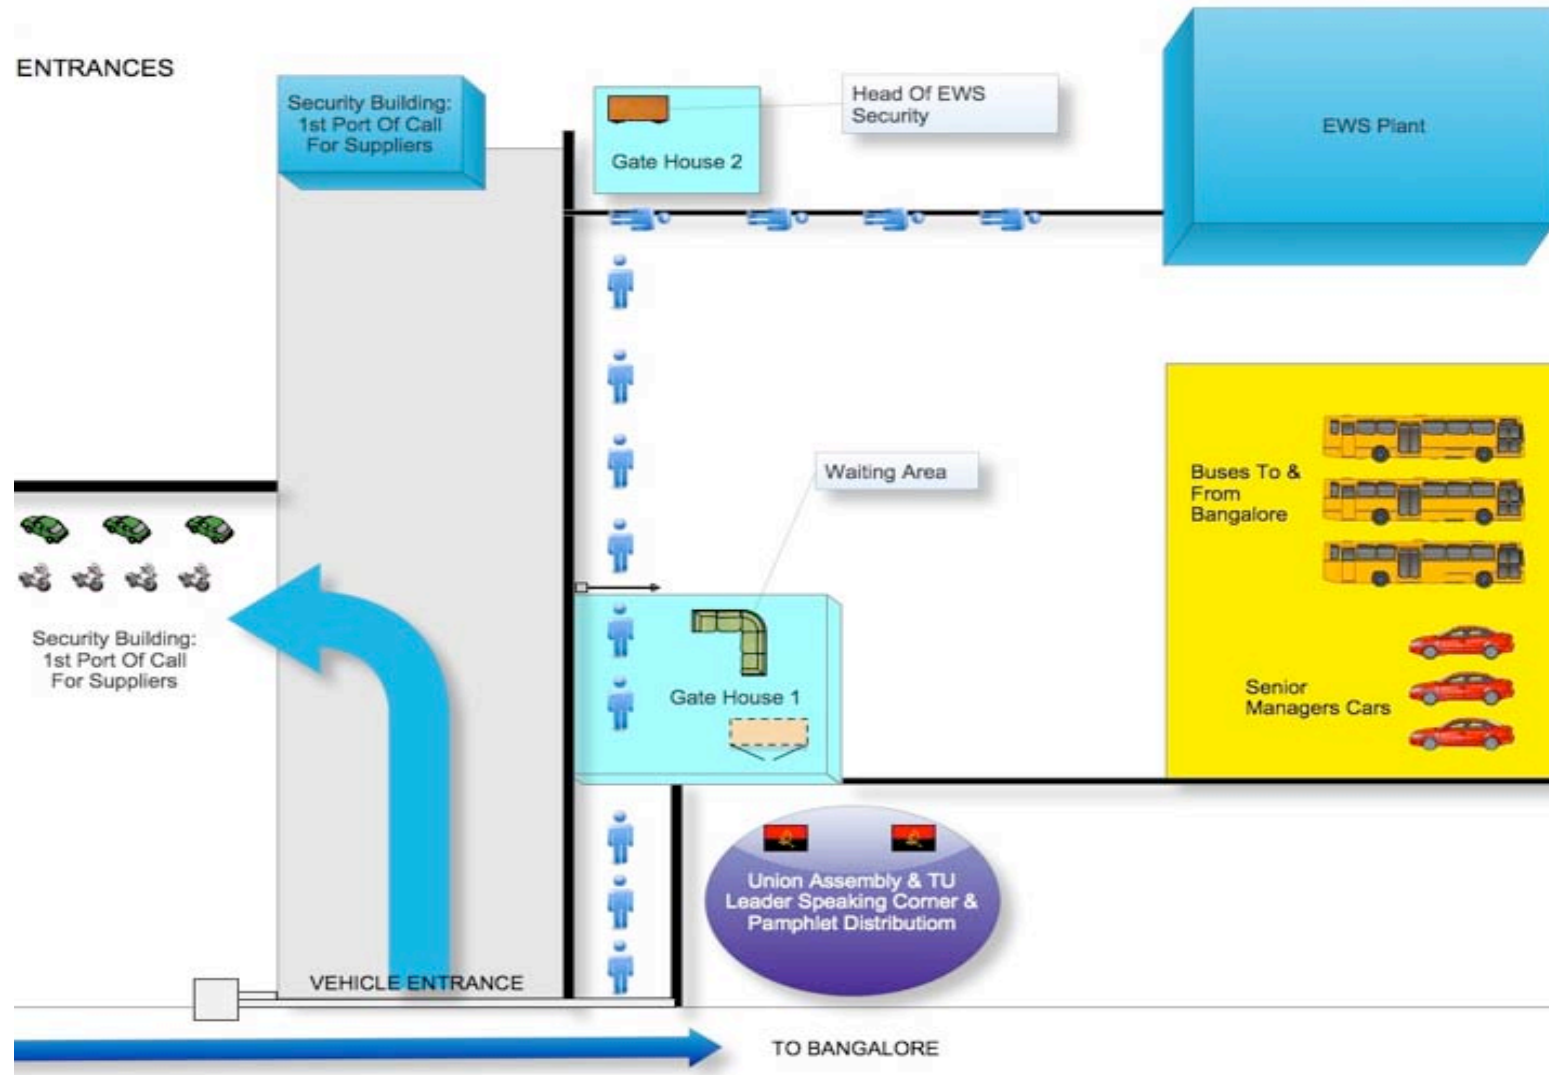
ENTRANCES

Security Building: 1st Port Of Call For Suppliers

Gate House 2

Head Of EWS Security

EWS Plant

Waiting Area

Buses To & From Bangalore

Security Building: 1st Port Of Call For Suppliers

Gate House 1

Senior Managers Cars

Union Assembly & TU Leader Speaking Corner & Pamphlet Distributiom

VEHICLE ENTRANCE

TO BANGALORE